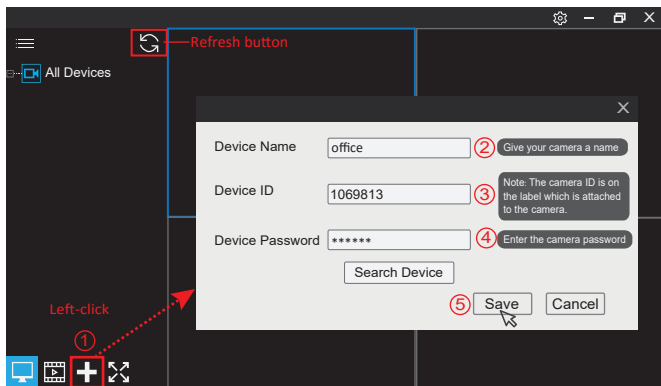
Refresh button

All Devices

Device Name office ② Give your camera a name

Device ID 1069813 ③ Note: The camera ID is on the label which is attached to the camera.

Device Password ****** ④ Enter the camera password

Search Device

⑤ Save Cancel

Left-click

①